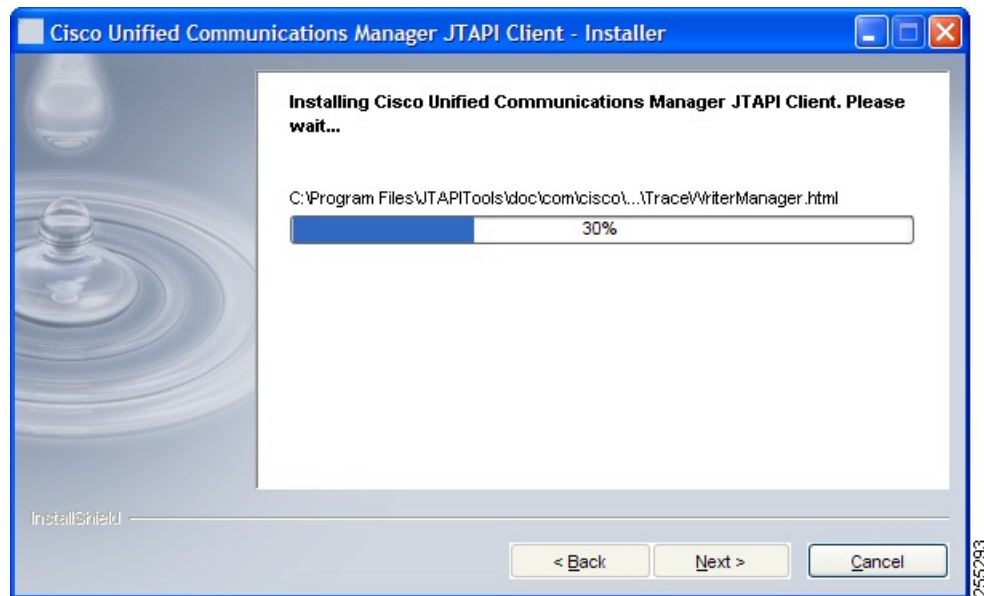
Cisco Unified Communications Manager JTAPI Client - Installer

Installing Cisco Unified Communications Manager JTAPI Client. Please wait...

C:\Program Files\JTAPITools\doc\com\cisco\...\TraceWriterManager.html

30%

InstallShield

< Back

Next >

Cancel

255293